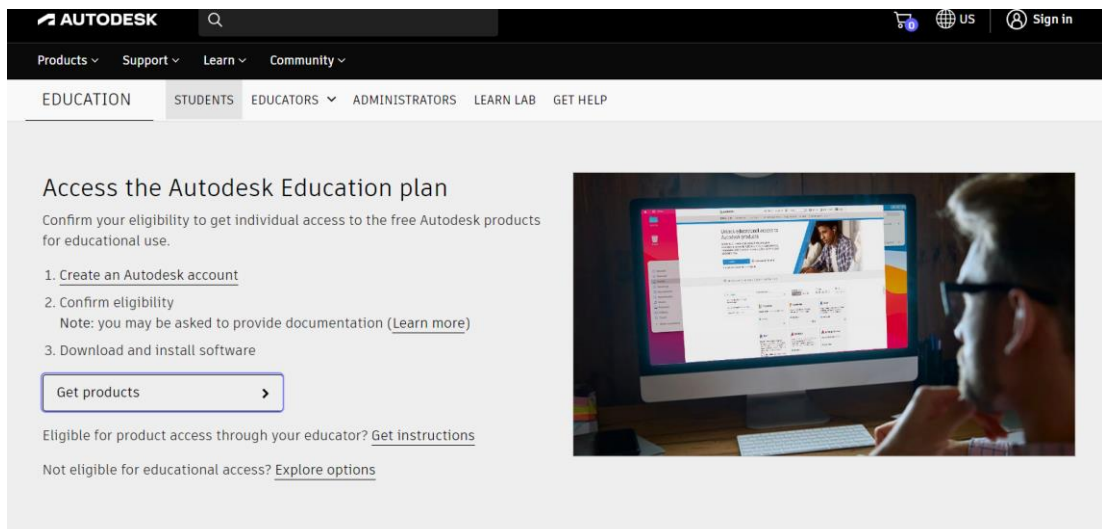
AUTODESK

US Sign in

Products Support Learn Community

EDUCATION STUDENTS EDUCATORS ADMINISTRATORS LEARN LAB GET HELP

Access the Autodesk Education plan

Confirm your eligibility to get individual access to the free Autodesk products for educational use.

1. Create an Autodesk account
2. Confirm eligibility
Note: you may be asked to provide documentation (Learn more)
3. Download and install software

Get products

Eligible for product access through your educator? Get instructions

Not eligible for educational access? Explore options